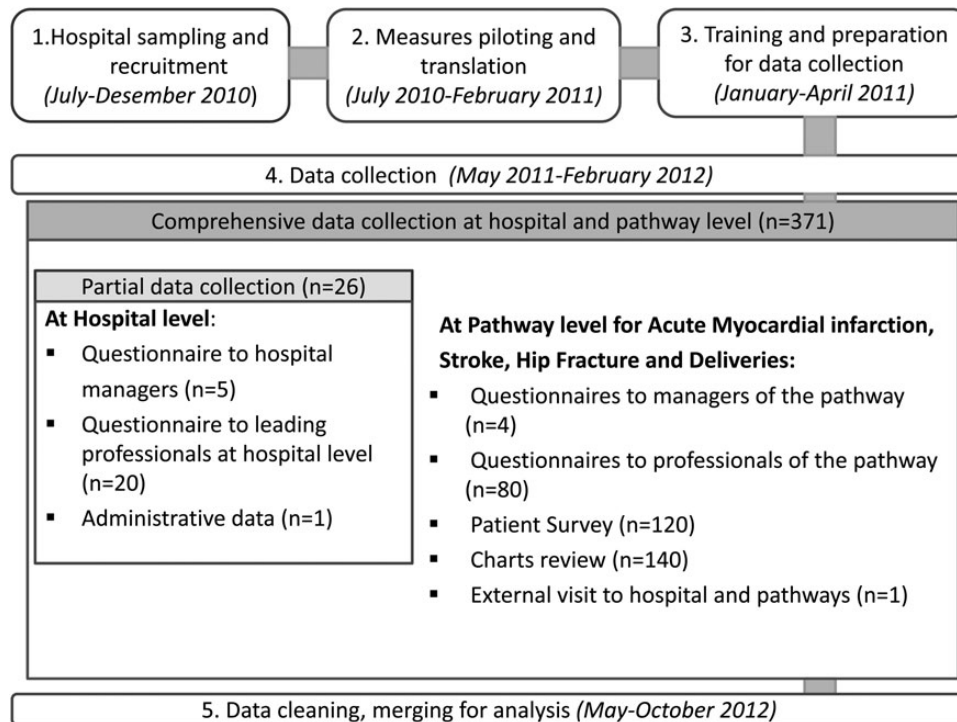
1.Hospital sampling and recruitment
(July-Desember 2010)

2. Measures piloting and translation
(July 2010-February 2011)

3. Training and preparation for data collection
(January-April 2011)

4. Data collection (May 2011-February 2012)

Comprehensive data collection at hospital and pathway level (n=371)

Partial data collection (n=26)

At Hospital level:
▪ Questionnaire to hospital managers (n=5)
▪ Questionnaire to leading professionals at hospital level (n=20)
▪ Administrative data (n=1)

At Pathway level for Acute Myocardial infarction, Stroke, Hip Fracture and Deliveries:
▪ Questionnaires to managers of the pathway (n=4)
▪ Questionnaires to professionals of the pathway (n=80)
▪ Patient Survey (n=120)
▪ Charts review (n=140)
▪ External visit to hospital and pathways (n=1)

5. Data cleaning, merging for analysis (May-October 2012)